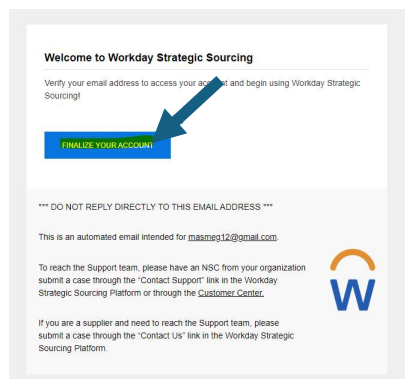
Welcome to Workday Strategic Sourcing

Verify your email address to access your account and begin using Workday Strategic Sourcing!

FINALIZE YOUR ACCOUNT

*** DO NOT REPLY DIRECTLY TO THIS EMAIL ADDRESS ***

This is an automated email intended for masmeg12@gmail.com.

To reach the Support team, please have an NSC from your organization submit a case through the "Contact Support" link in the Workday Strategic Sourcing Platform or through the Customer Center.

If you are a supplier and need to reach the Support team, please submit a case through the "Contact Us" link in the Workday Strategic Sourcing Platform.